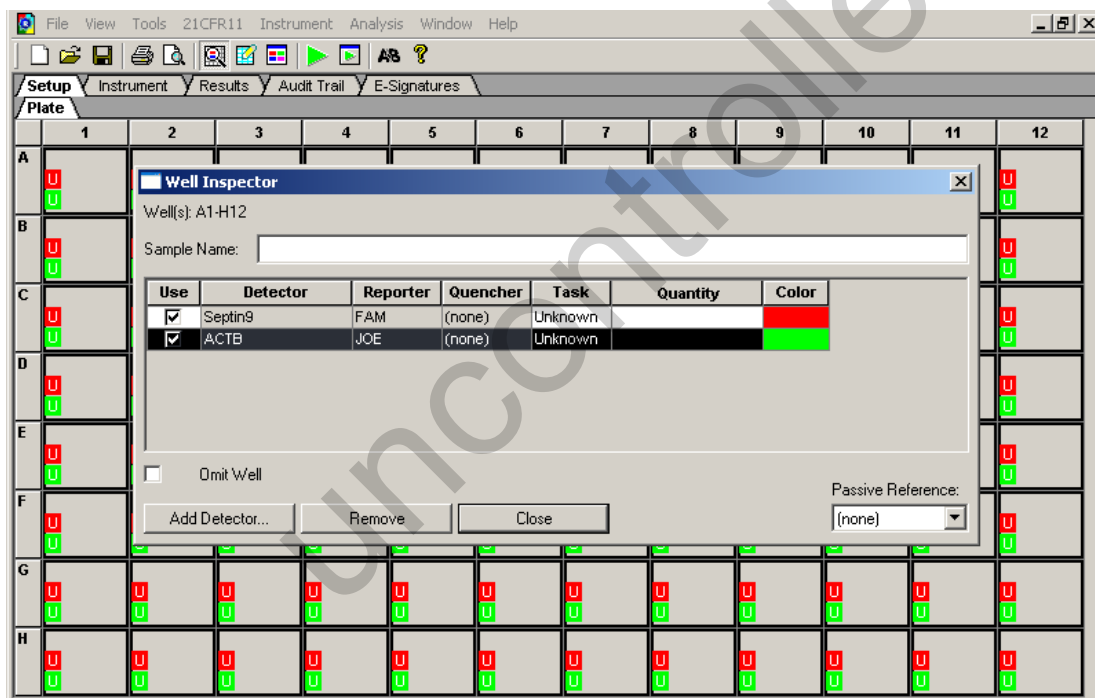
File View Tools 21CFR11 Instrument Analysis Window Help

Setup Instrument Results Audit Trail E-Signatures

Plate

| | 1 | 2 | 3 | 4 | 5 | 6 | 7 | 8 | 9 | 10 | 11 | 12 |
|---|---|---|---|---|---|---|---|---|---|---|---|---|
| A | U U | | | | | | | | | | | U U |
| B | U U | | | | | | | | | | | U U |
| C | U U | | | | | | | | | | | U U |
| D | U U | | | | | | | | | | | U U |
| E | U U | | | | | | | | | | | U U |
| F | U U | | | | | | | | | | | U U |
| G | U U | U U | U U | U U | U U | U U | U U | U U | U U | U U | U U | U U |
| H | U U | U U | U U | U U | U U | U U | U U | U U | U U | U U | U U | U U |

Well Inspector

Well(s): A1-H12

Sample Name:

| Use | Detector | Reporter | Quencher | Task | Quantity | Color |
|---|---|---|---|---|---|---|
| ☑ | Septin9 | FAM | (none) | Unknown | | |
| ☑ | ACTB | JOE | (none) | Unknown | | |

Omit Well

Passive Reference:

Add Detector... Remove Close (none)

uncontrolled